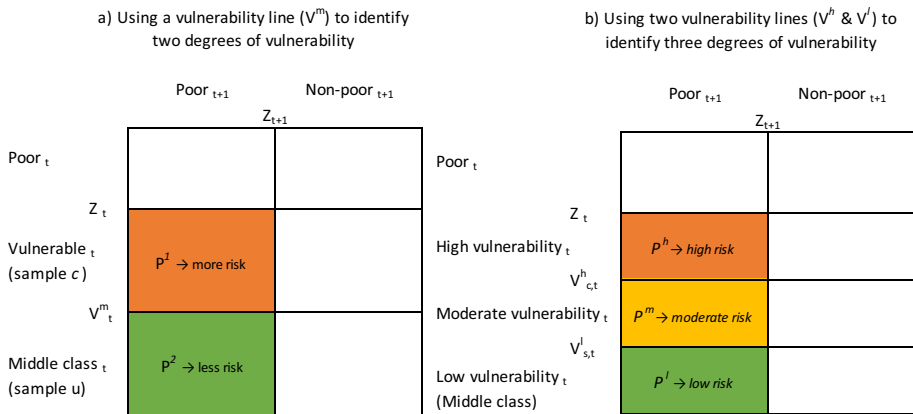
a) Using a vulnerability line ($V^m$) to identify two degrees of vulnerability

Poor $_{t+1}$ Non-poor $_{t+1}$

$Z_{t+1}$

Poor $_t$

$Z_t$

Vulnerable $_t$ (sample $c$)

$P^1$ → more risk

$V^m_t$

Middle class $_t$ (sample u)

$P^2$ → less risk

b) Using two vulnerability lines ($V^h$ & $V^l$) to identify three degrees of vulnerability

Poor $_{t+1}$ Non-poor $_{t+1}$

$Z_{t+1}$

Poor $_t$

$Z_t$

High vulnerability $_t$

$P^h$ → high risk

$V^h_{c,t}$

Moderate vulnerability $_t$

$P^m$ → moderate risk

$V^l_{s,t}$

Low vulnerability $_t$ (Middle class)

$P^l$ → low risk